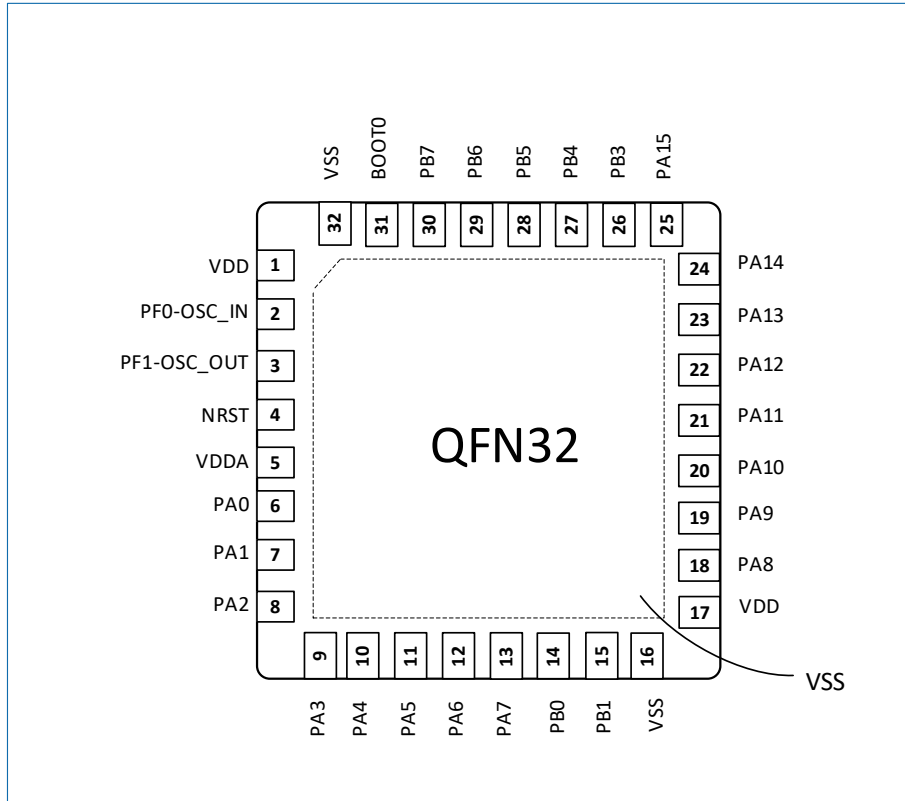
VSS BOOT0 PB7 PB6 PB5 PB4 PB3 PA15

32 31 30 29 28 27 26 25

VDD 1
PF0-OSC_IN 2
PF1-OSC_OUT 3
NRST 4
VDDA 5
PA0 6
PA1 7
PA2 8

QFN32

24 PA14
23 PA13
22 PA12
21 PA11
20 PA10
19 PA9
18 PA8
17 VDD

VSS

9 10 11 12 13 14 15 16

PA3 PA4 PA5 PA6 PA7 PB0 PB1 VSS